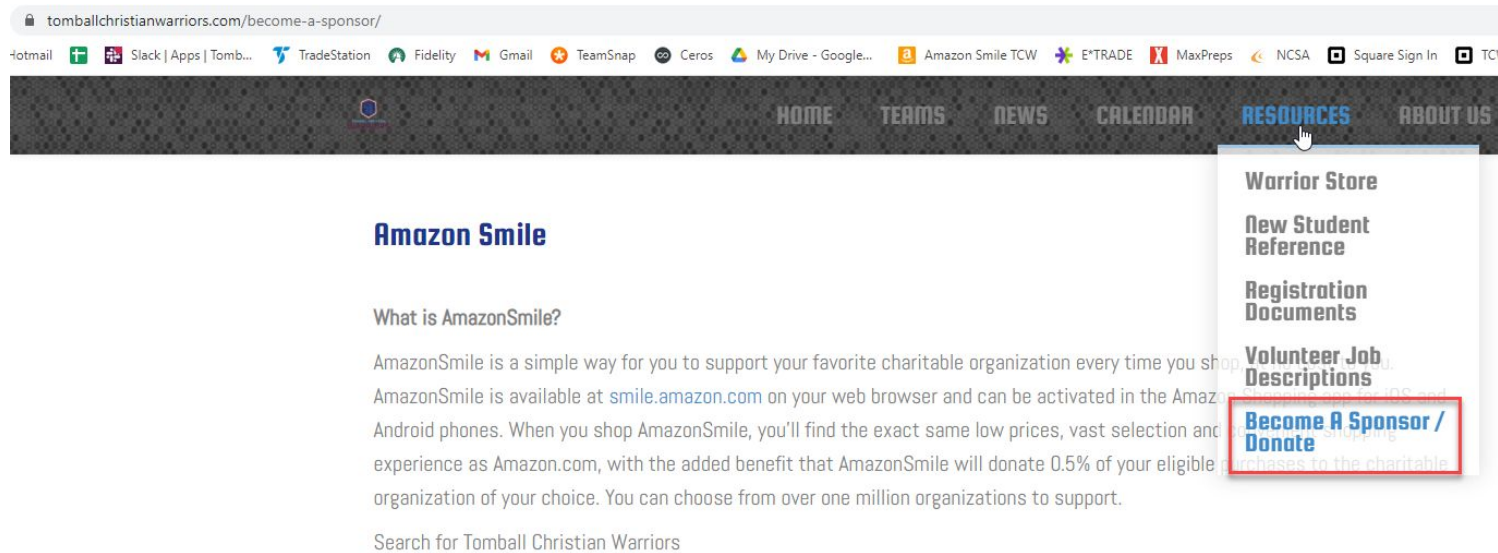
tomballchristianwarriors.com/become-a-sponsor/

Hotmail | Slack | Apps | Tomb... | TradeStation | Fidelity | Gmail | TeamSnap | Ceros | My Drive - Google... | Amazon Smile TCW | E*TRADE | MaxPreps | NCSA | Square Sign In | TC

HOME TEAMS NEWS CALENDAR RESOURCES ABOUT US

Warrior Store
New Student Reference
Registration Documents
Volunteer Job Descriptions
Become A Sponsor / Donate

Amazon Smile

What is AmazonSmile?

AmazonSmile is a simple way for you to support your favorite charitable organization every time you sho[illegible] AmazonSmile is available at smile.amazon.com on your web browser and can be activated in the Amaz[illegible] Android phones. When you shop AmazonSmile, you'll find the exact same low prices, vast selection and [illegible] shopping experience as Amazon.com, with the added benefit that AmazonSmile will donate 0.5% of your eligible purchases to the charitable organization of your choice. You can choose from over one million organizations to support.

Search for Tomball Christian Warriors